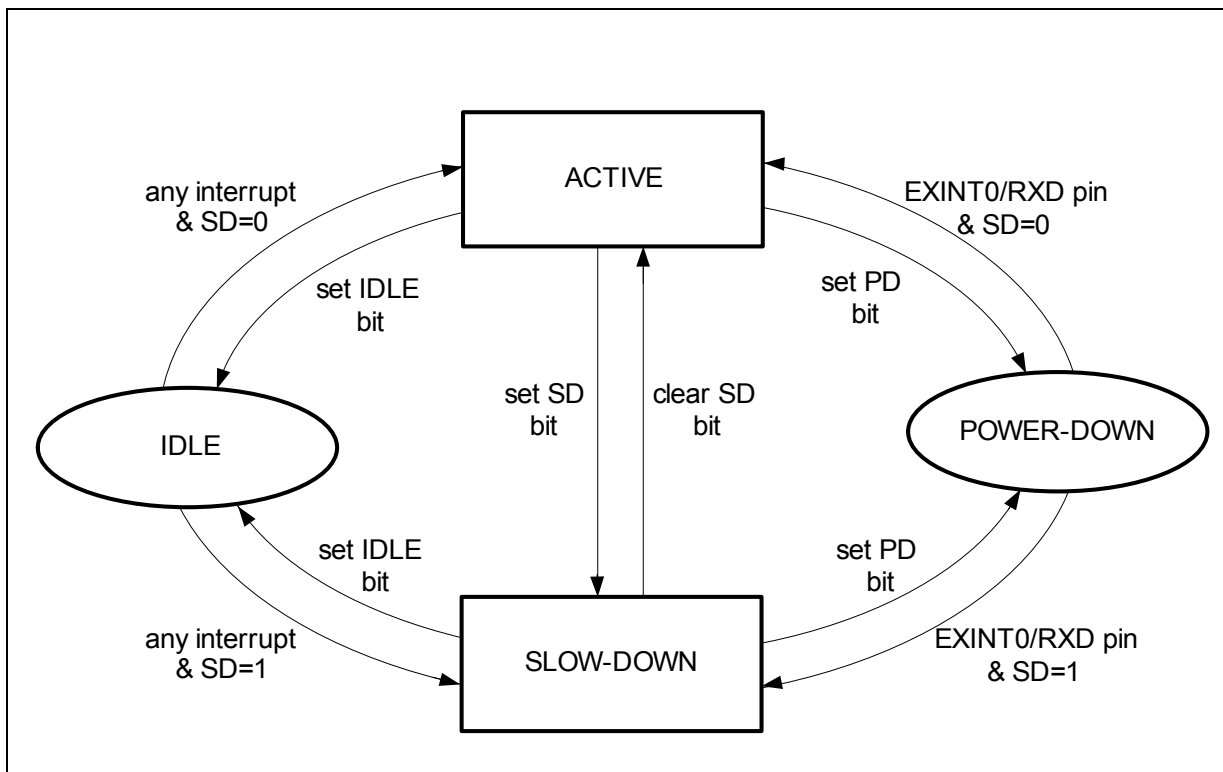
any interrupt & SD=0

ACTIVE

EXINT0/RXD pin & SD=0

set IDLE bit

set PD bit

set SD bit

clear SD bit

IDLE

POWER-DOWN

set IDLE bit

set PD bit

any interrupt & SD=1

SLOW-DOWN

EXINT0/RXD pin & SD=1